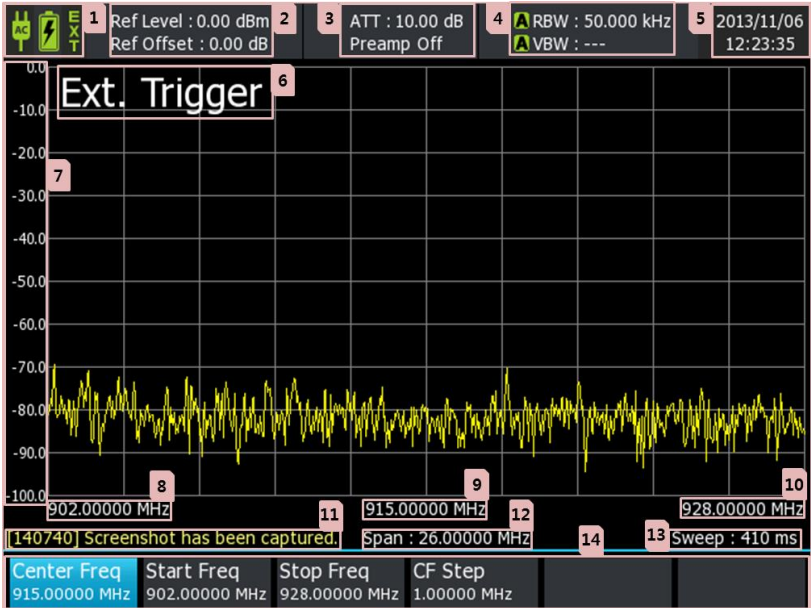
AC
EXT
1
Ref Level : 0.00 dBm
Ref Offset : 0.00 dB
2
3
ATT : 10.00 dB
Preamp Off
4
A RBW : 50.000 kHz
A VBW : ---
5
2013/11/06
12:23:35

0.0
-10.0
-20.0
-30.0
-40.0
-50.0
-60.0
-70.0
-80.0
-90.0
-100.0
Ext. Trigger
6
7
8
902.00000 MHz
9
915.00000 MHz
10
928.00000 MHz
[140740] Screenshot has been captured.
11
12
Span : 26.00000 MHz
14
13
Sweep : 410 ms

| Center Freq 915.00000 MHz | Start Freq 902.00000 MHz | Stop Freq 928.00000 MHz | CF Step 1.00000 MHz | | |
|---|---|---|---|---|---|